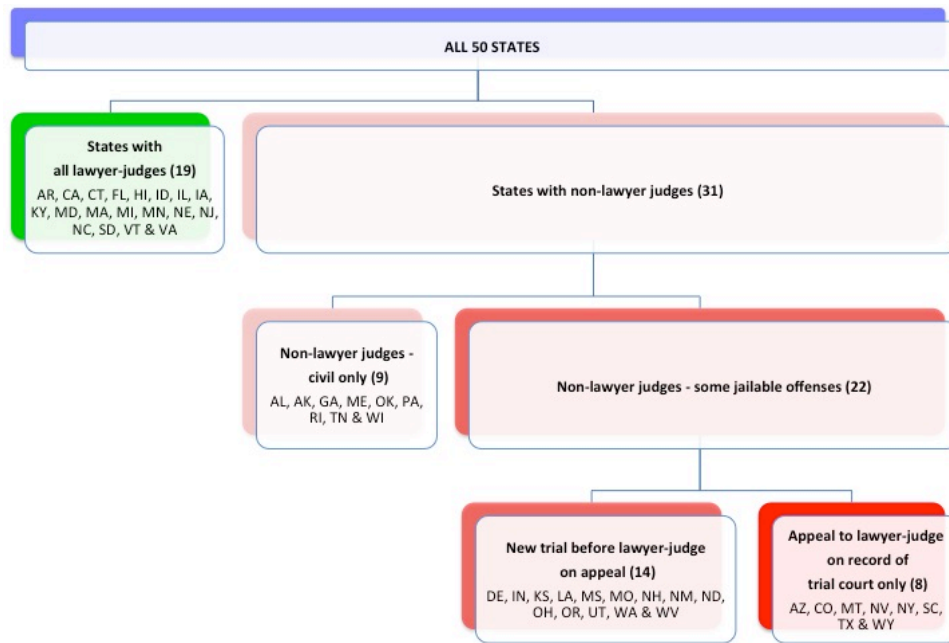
ALL 50 STATES

States with all lawyer-judges (19)
AR, CA, CT, FL, HI, ID, IL, IA, KY, MD, MA, MI, MN, NE, NJ, NC, SD, VT & VA

States with non-lawyer judges (31)

Non-lawyer judges - civil only (9)
AL, AK, GA, ME, OK, PA, RI, TN & WI

Non-lawyer judges - some jailable offenses (22)

New trial before lawyer-judge on appeal (14)
DE, IN, KS, LA, MS, MO, NH, NM, ND, OH, OR, UT, WA & WV

Appeal to lawyer-judge on record of trial court only (8)
AZ, CO, MT, NV, NY, SC, TX & WY